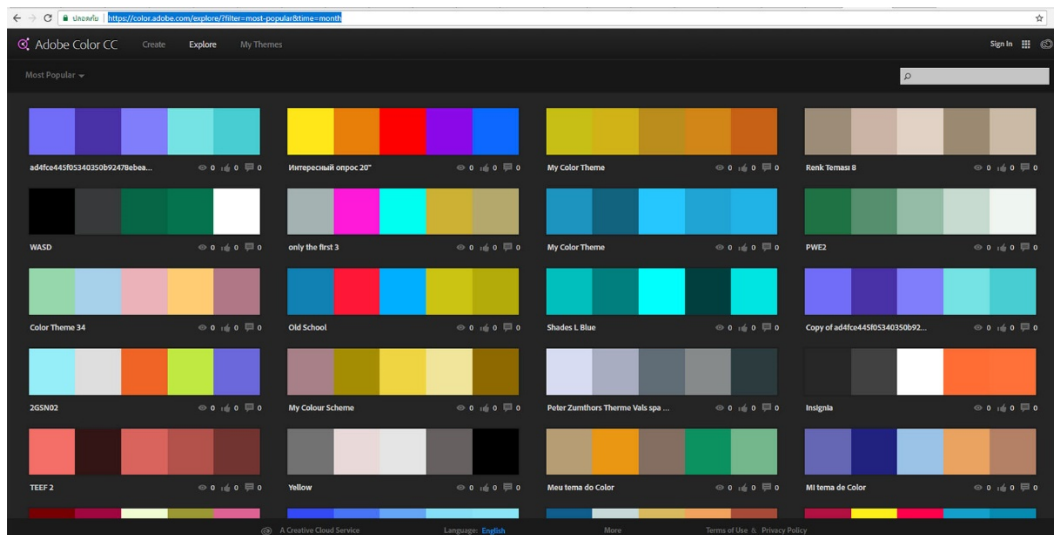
ปลอดภัย | https://color.adobe.com/explore/?filter=most-popular&time=month

Adobe Color CC Create Explore My Themes Sign In

Most Popular

ad4fce445f05340350b92478ebea... 0 0 0
Интересный опрос 20" 0 0 0
My Color Theme 0 0 0
Renk Teması 8 0 0 0

WASD 0 0 0
only the first 3 0 0 0
My Color Theme 0 0 0
PWE2 0 0 0

Color Theme 34 0 0 0
Old School 0 0 0
Shades L Blue 0 0 0
Copy of ad4fce445f05340350b92... 0 0 0

2GSN02 0 0 0
My Colour Scheme 0 0 0
Peter Zumthors Therme Vals spa ... 0 0 0
Insignia 0 0 0

TEEF 2 0 0 0
Yellow 0 0 0
Meu tema do Color 0 0 0
Mi tema de Color 0 0 0

A Creative Cloud Service Language: English More Terms of Use & Privacy Policy